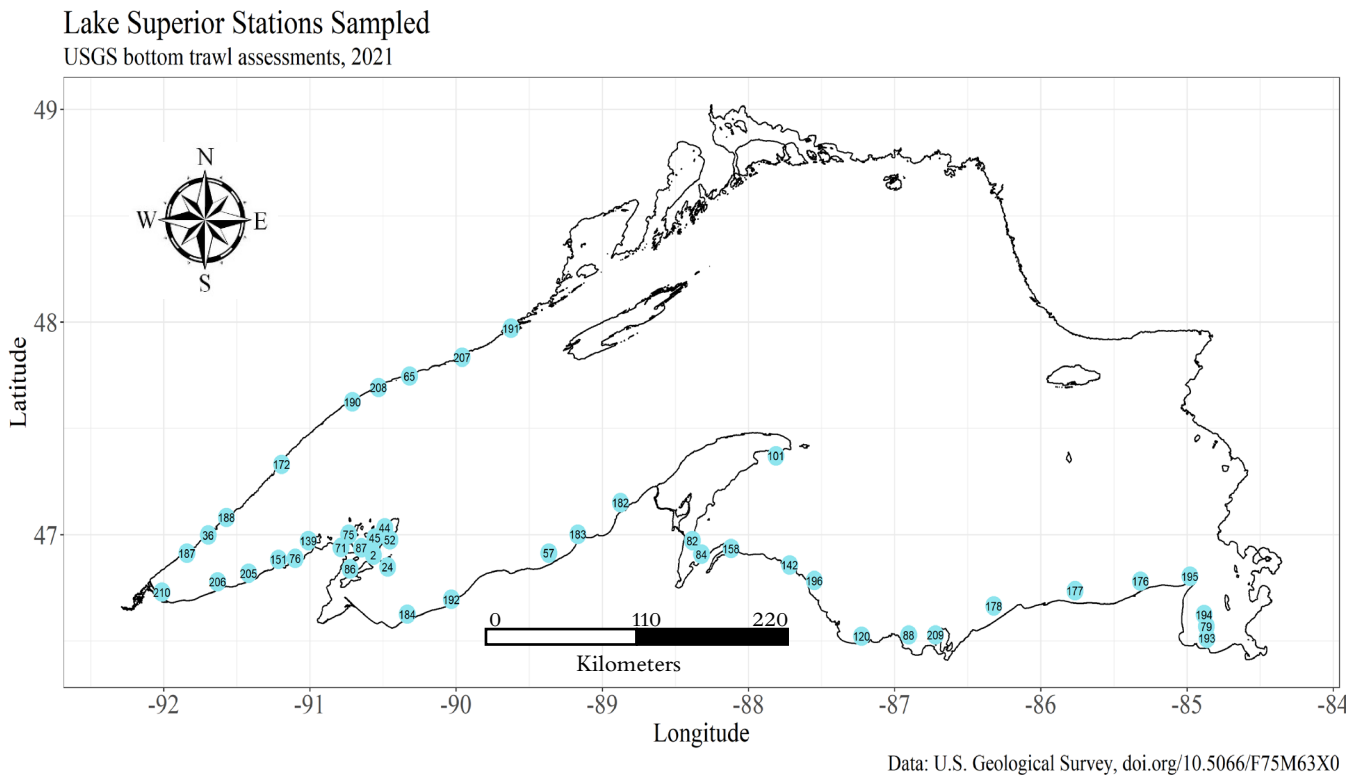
Lake Superior Stations Sampled
USGS bottom trawl assessments, 2021

N
W
E
S

49
48
47
Latitude

191
207
65
208
190
172
101
188
36
187
182
183
139
75
44
45
52
71
87
2
86
24
151
76
205
206
210
57
82
84
158
142
196
192
184
178
177
176
195
194
79
193
120
88
209

0
110
220
Kilometers

-92
-91
-90
-89
-88
-87
-86
-85
-84
Longitude

Data: U.S. Geological Survey, doi.org/10.5066/F75M63X0